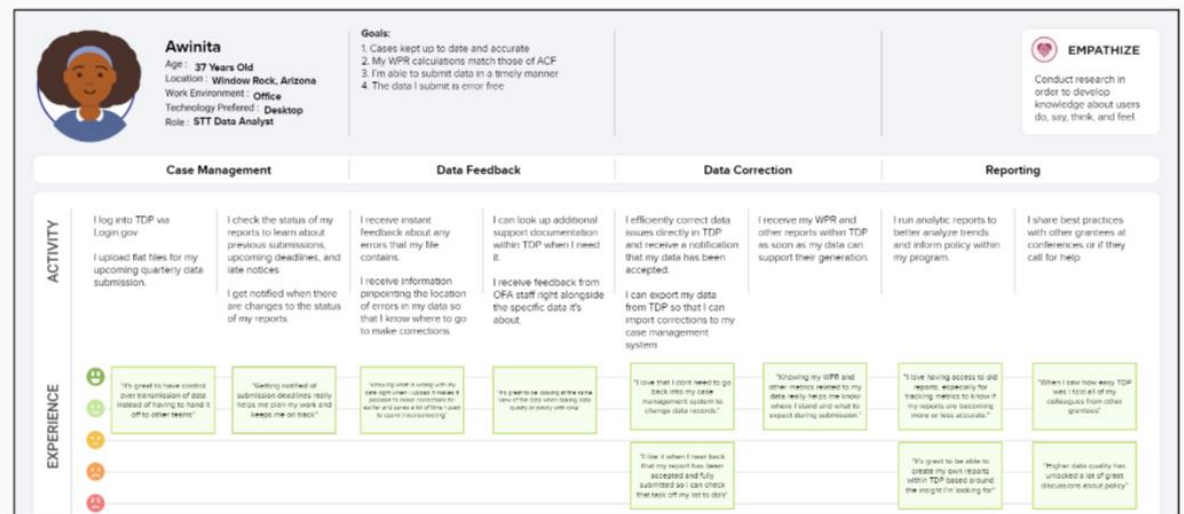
Awinita
Age: 37 Years Old
Location: Window Rock, Arizona
Work Environment: Office
Technology Prefered: Desktop
Role: STT Data Analyst

Goals:
1. Cases kept up to date and accurate
2. My WPR calculations match those of ACF
3. I'm able to submit data in a timely manner
4. The data I submit is error free

EMPATHIZE
Conduct research in order to develop knowledge about users do, say, think, and feel.

Case Management
Data Feedback
Data Correction
Reporting

ACTIVITY

I log into TDP via Login.gov

I upload flat files for my upcoming quarterly data submission.

I check the status of my reports to learn about previous submissions, upcoming deadlines, and late notices

I get notified when there are changes to the status of my reports.

I receive instant feedback about any errors that my file contains.

I receive information pinpointing the location of errors in my data so that I know where to go to make corrections.

I can look up additional support documentation within TDP when I need it.

I receive feedback from OFA staff right alongside the specific data it's about.

I efficiently correct data issues directly in TDP and receive a notification that my data has been accepted.

I can export my data from TDP so that I can import corrections to my case management system

I receive my WPR and other reports within TDP as soon as my data can support their generation.

I run analytic reports to better analyze trends and inform policy within my program.

I share best practices with other grantees at conferences or if they call for help

EXPERIENCE

"It's great to have control over transmission of data instead of having to hand it off to other teams"

"Getting notified of submission deadlines really helps me plan my work and keeps me on track"

"Knowing what is wrong with my data right when I upload it makes it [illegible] to make corrections for earlier and saves a lot of time I used to spend troubleshooting"

"It's great to be looking at the same view of the data when talking data quality or policy with OFA"

"I love that I dont need to go back into my case management system to change data records"

"I like it when I hear back that my report has been accepted and fully submitted so I can check that task off my list to do's"

"Knowing my WPR and other metrics related to my data really helps me know where I stand and what to expect during submission"

"I love having access to old reports, especially for tracking metrics to know if my reports are becoming more or less accurate"

"It's great to be able to create my own reports within TDP based around the insight I'm looking for"

"When I saw how easy TDP was I told all of my colleagues from other grantees"

"Higher data quality has unlocked a lot of great discussions about policy"